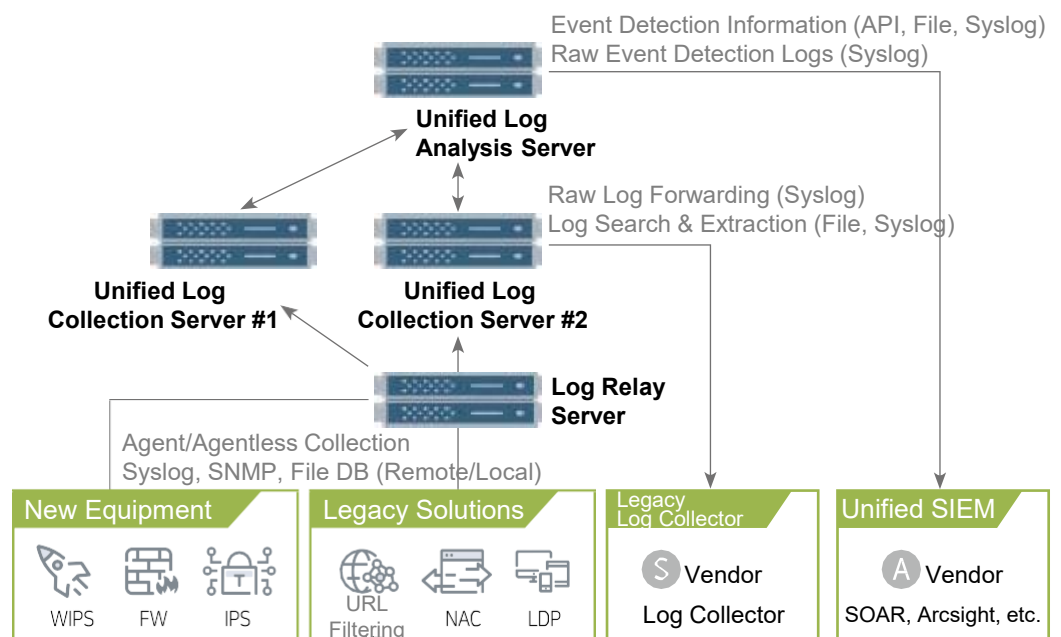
Event Detection Information (API, File, Syslog)
Raw Event Detection Logs (Syslog)

Unified Log Analysis Server

Raw Log Forwarding (Syslog)
Log Search & Extraction (File, Syslog)

Unified Log Collection Server #1

Unified Log Collection Server #2

Log Relay Server

Agent/Agentless Collection
Syslog, SNMP, File DB (Remote/Local)

New Equipment

WIPS FW IPS

Legacy Solutions

URL Filtering NAC LDP

Legacy Log Collector

S Vendor
Log Collector

Unified SIEM

A Vendor
SOAR, Arcsight, etc.